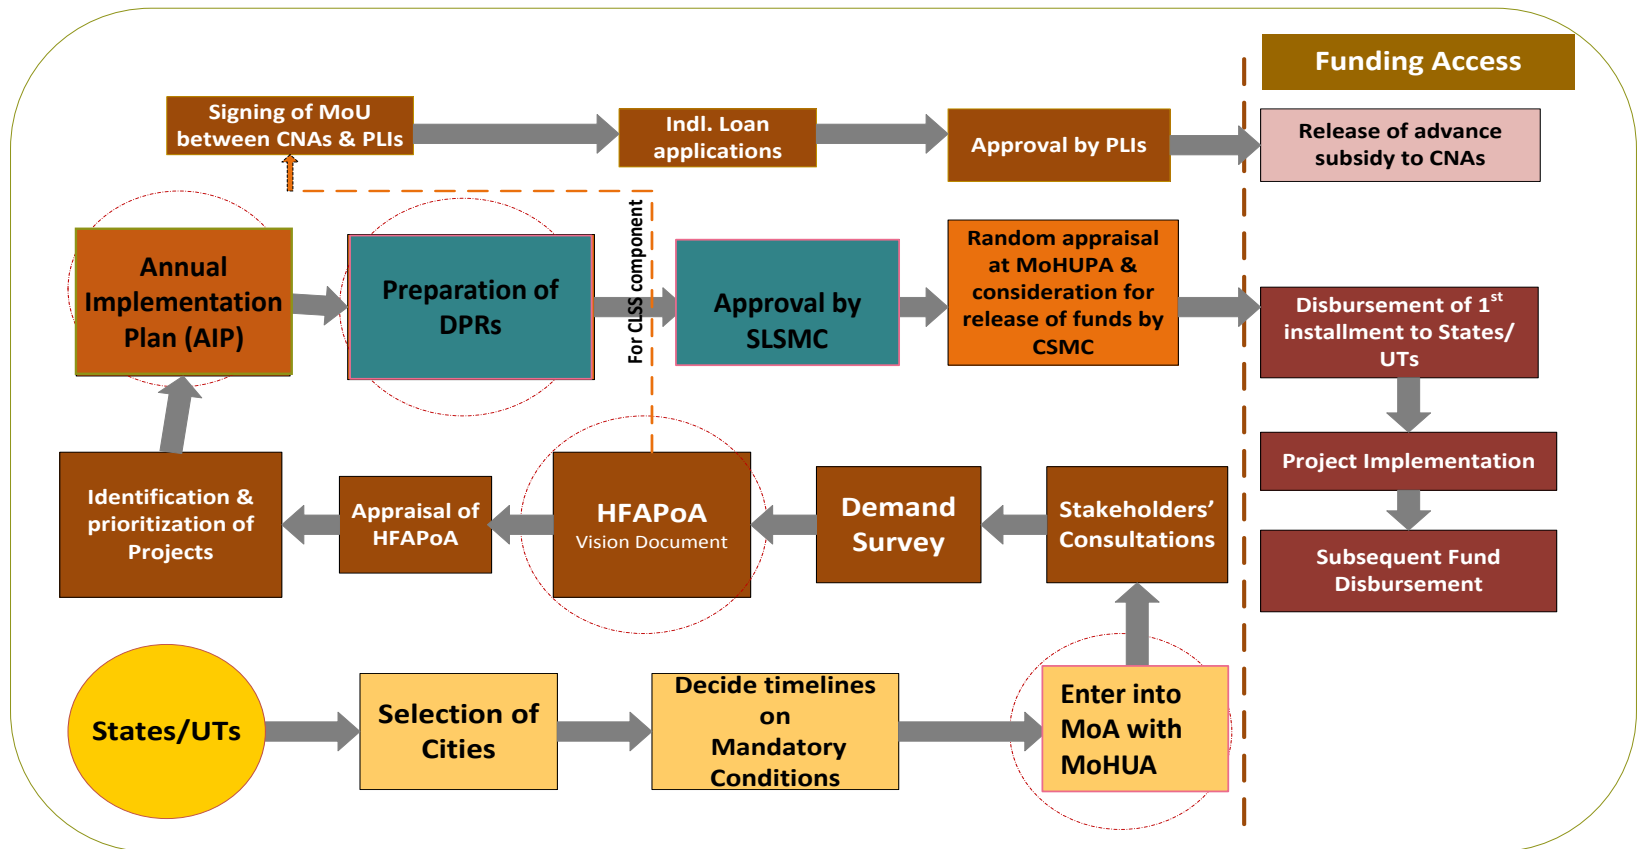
Funding Access

Signing of MoU between CNAs & PLIs

Indl. Loan applications

Approval by PLIs

Release of advance subsidy to CNAs

For CLSS component

Annual Implementation Plan (AIP)

Preparation of DPRs

Approval by SLSMC

Random appraisal at MoHUPA & consideration for release of funds by CSMC

Disbursement of 1$^{st}$ installment to States/ UTs

Project Implementation

Subsequent Fund Disbursement

Identification & prioritization of Projects

Appraisal of HFAPoA

HFAPoA
Vision Document

Demand Survey

Stakeholders' Consultations

States/UTs

Selection of Cities

Decide timelines on Mandatory Conditions

Enter into MoA with MoHUA